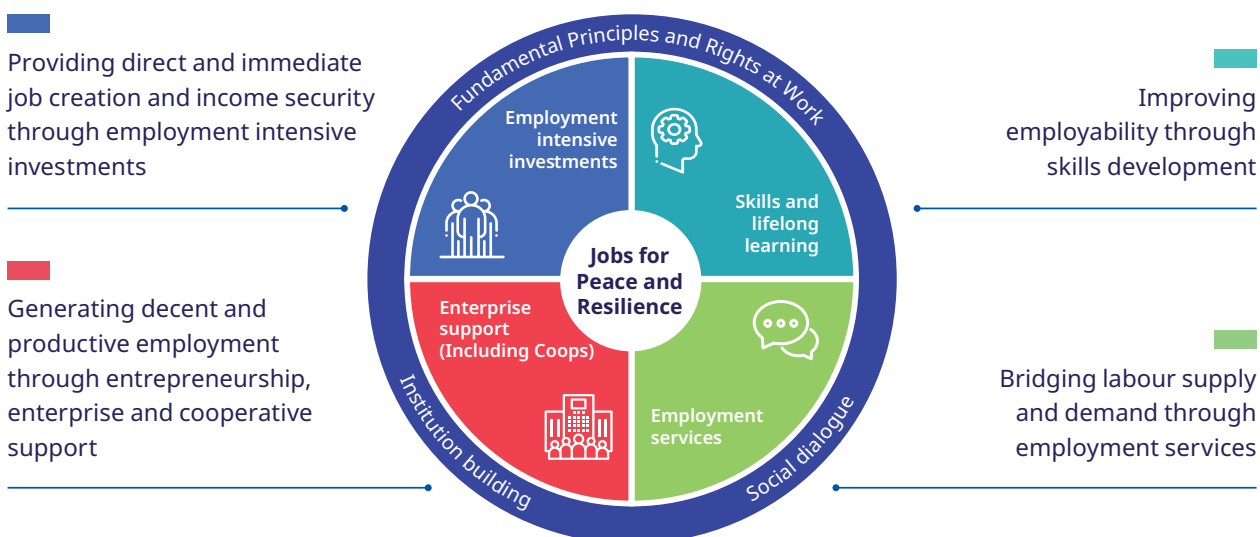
Providing direct and immediate job creation and income security through employment intensive investments

Generating decent and productive employment through entrepreneurship, enterprise and cooperative support

Fundamental Principles and Rights at Work

Employment intensive investments

Skills and lifelong learning

Jobs for Peace and Resilience

Enterprise support (Including Coops)

Employment services

Institution building

Social dialogue

Improving employability through skills development

Bridging labour supply and demand through employment services